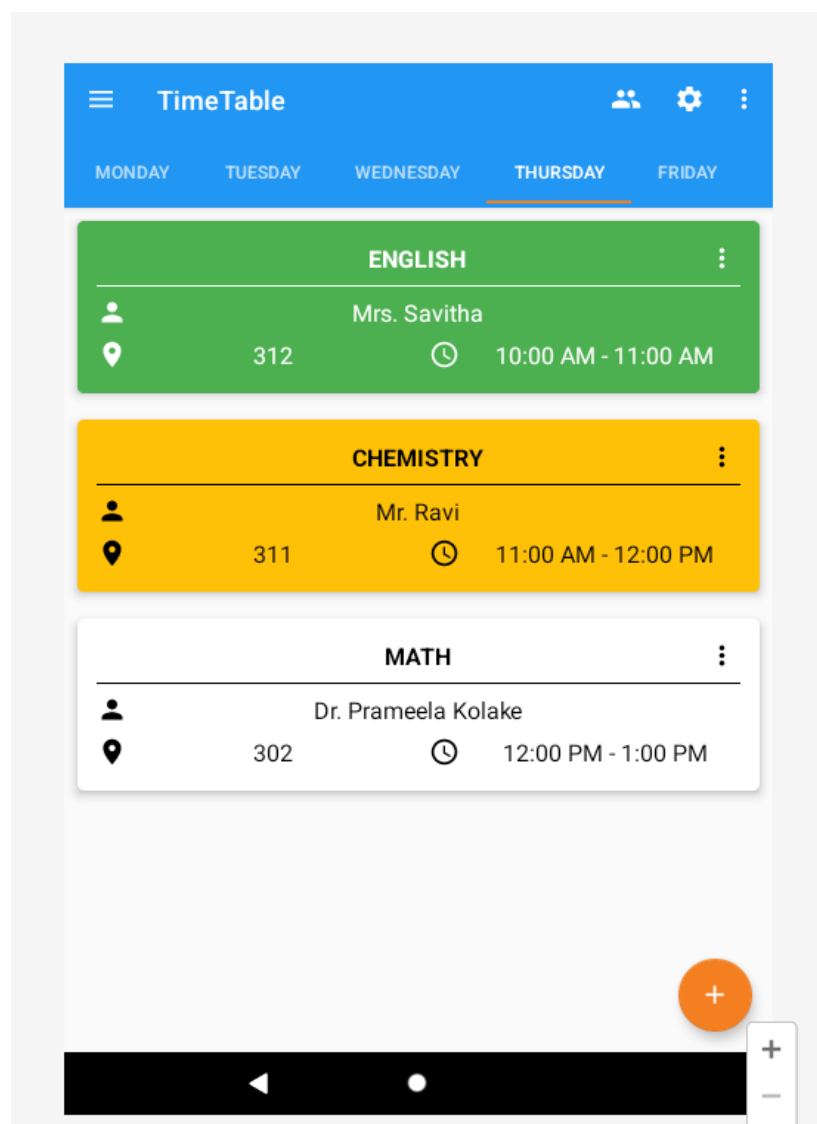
TimeTable

MONDAY TUESDAY WEDNESDAY THURSDAY FRIDAY

ENGLISH

Mrs. Savitha

312 10:00 AM - 11:00 AM

CHEMISTRY

Mr. Ravi

311 11:00 AM - 12:00 PM

MATH

Dr. Prameela Kolake

302 12:00 PM - 1:00 PM

+

+

−